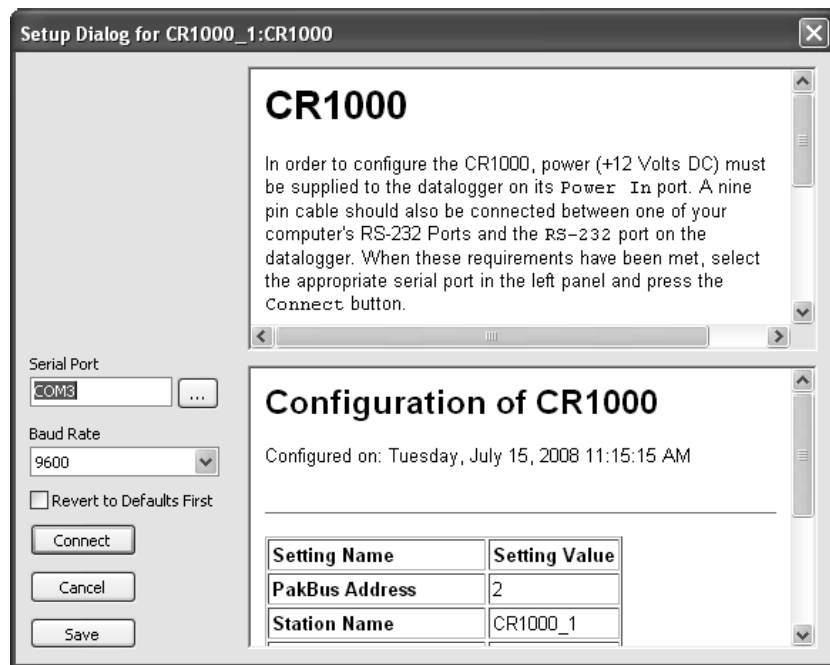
Setup Dialog for CR1000_1:CR1000

CR1000

In order to configure the CR1000, power (+12 Volts DC) must be supplied to the datalogger on its Power In port. A nine pin cable should also be connected between one of your computer's RS-232 Ports and the RS-232 port on the datalogger. When these requirements have been met, select the appropriate serial port in the left panel and press the Connect button.

Serial Port
COM3
...
Baud Rate
9600
Revert to Defaults First
Connect
Cancel
Save

Configuration of CR1000

Configured on: Tuesday, July 15, 2008 11:15:15 AM

| Setting Name | Setting Value |
|---|---|
| PakBus Address | 2 |
| Station Name | CR1000_1 |